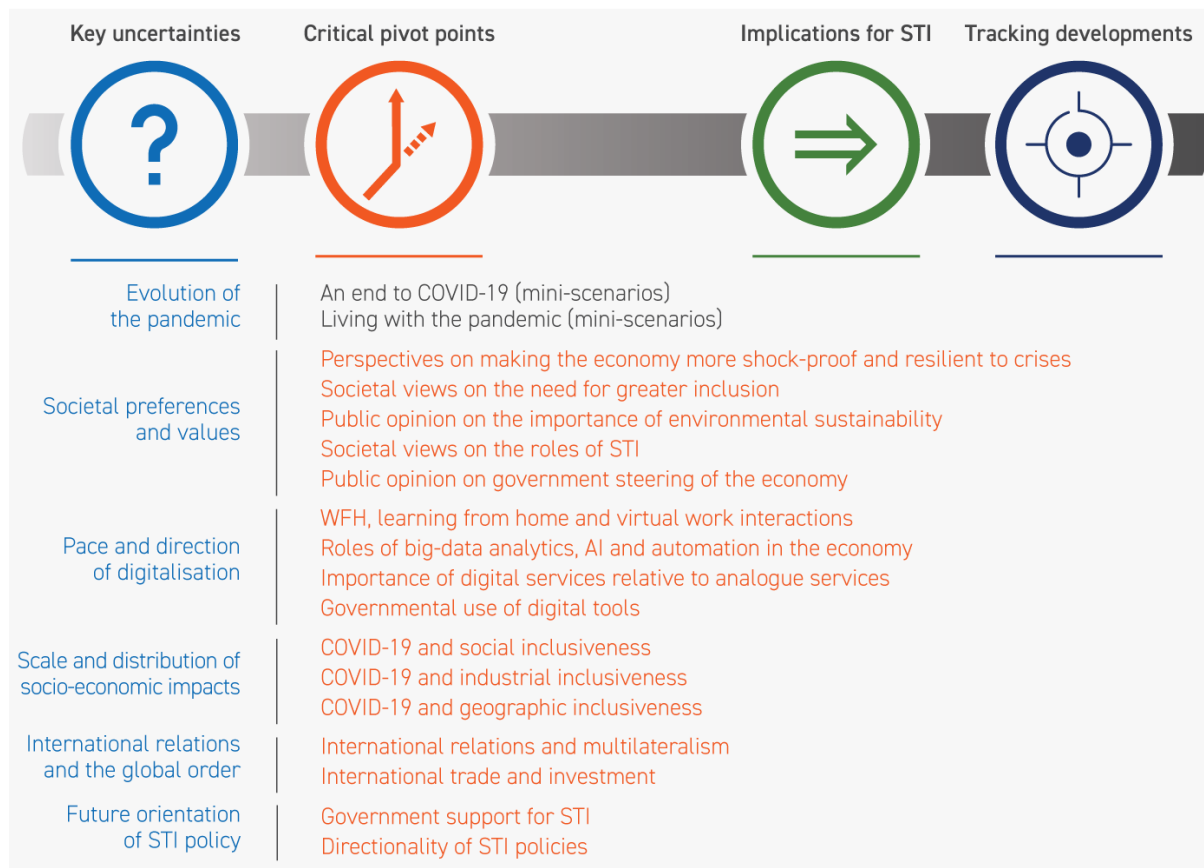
Key uncertainties

Critical pivot points

Implications for STI

Tracking developments

?

Evolution of the pandemic

An end to COVID-19 (mini-scenarios)
Living with the pandemic (mini-scenarios)

Societal preferences and values

Perspectives on making the economy more shock-proof and resilient to crises
Societal views on the need for greater inclusion
Public opinion on the importance of environmental sustainability
Societal views on the roles of STI
Public opinion on government steering of the economy

Pace and direction of digitalisation

WFH, learning from home and virtual work interactions
Roles of big-data analytics, AI and automation in the economy
Importance of digital services relative to analogue services
Governmental use of digital tools

Scale and distribution of socio-economic impacts

COVID-19 and social inclusiveness
COVID-19 and industrial inclusiveness
COVID-19 and geographic inclusiveness

International relations and the global order

International relations and multilateralism
International trade and investment

Future orientation of STI policy

Government support for STI
Directionality of STI policies